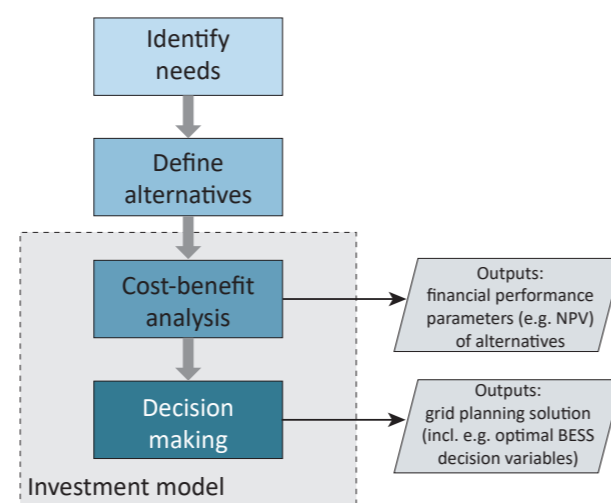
Identify needs

Define alternatives

Cost-benefit analysis

Decision making

Investment model

Outputs: financial performance parameters (e.g. NPV) of alternatives

Outputs: grid planning solution (incl. e.g. optimal BESS decision variables)